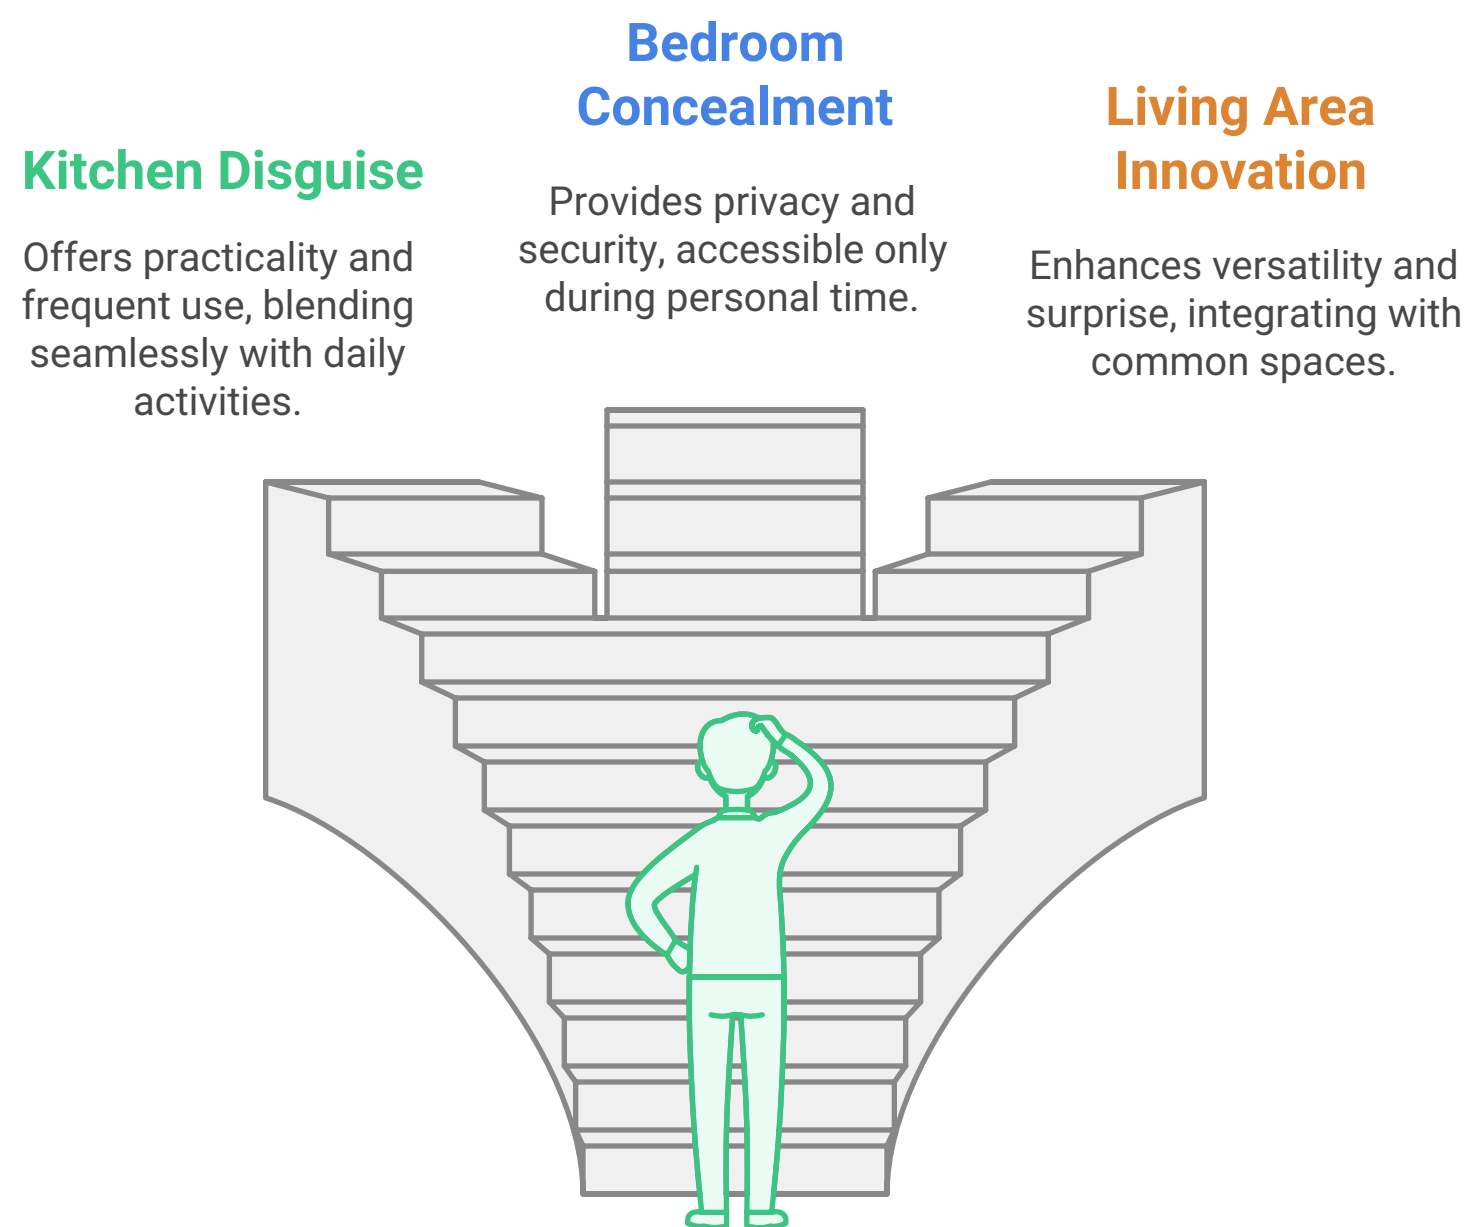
Bedroom Concealment

Provides privacy and security, accessible only during personal time.

Kitchen Disguise

Offers practicality and frequent use, blending seamlessly with daily activities.

Living Area Innovation

Enhances versatility and surprise, integrating with common spaces.